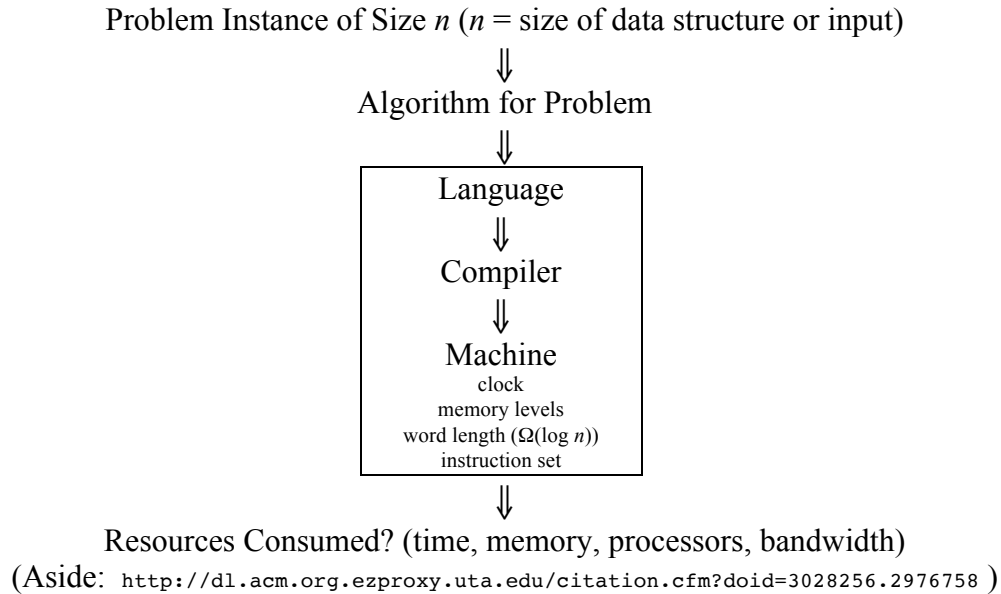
Problem Instance of Size $n$ ($n$ = size of data structure or input)

$\Downarrow$

Algorithm for Problem

$\Downarrow$

Language

$\Downarrow$

Compiler

$\Downarrow$

Machine

clock

memory levels

word length ($\Omega(\log n)$)

instruction set

$\Downarrow$

Resources Consumed? (time, memory, processors, bandwidth)

(Aside: http://dl.acm.org.ezproxy.uta.edu/citation.cfm?doid=3028256.2976758 )